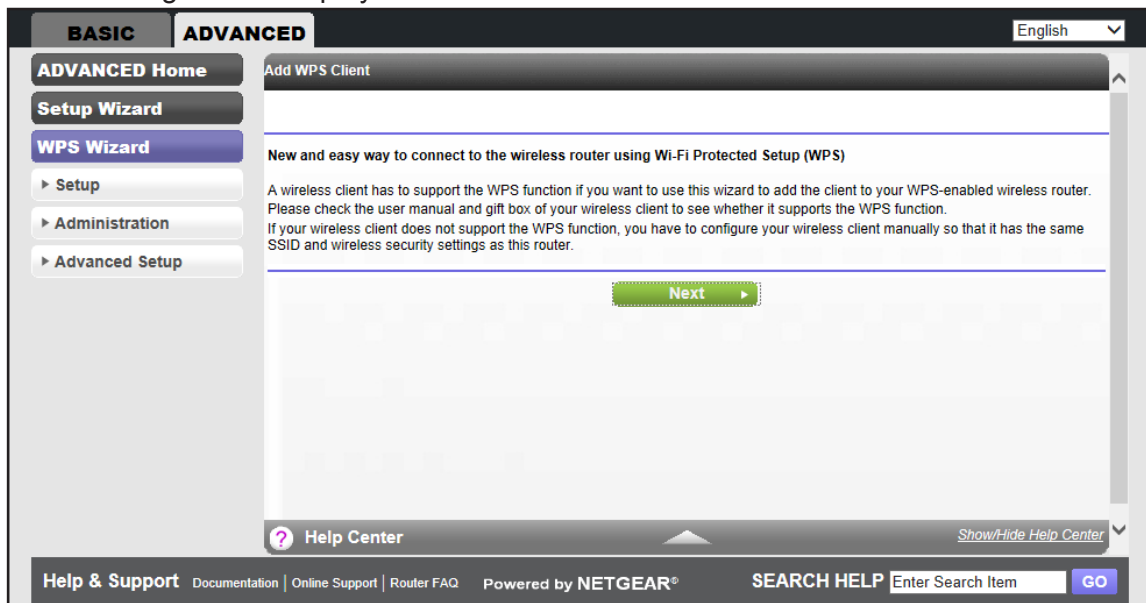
BASIC ADVANCED

English

ADVANCED Home

Setup Wizard

WPS Wizard

▸ Setup

▸ Administration

▸ Advanced Setup

Add WPS Client

New and easy way to connect to the wireless router using Wi-Fi Protected Setup (WPS)

A wireless client has to support the WPS function if you want to use this wizard to add the client to your WPS-enabled wireless router. Please check the user manual and gift box of your wireless client to see whether it supports the WPS function.
If your wireless client does not support the WPS function, you have to configure your wireless client manually so that it has the same SSID and wireless security settings as this router.

Next ▸

? Help Center

Show/Hide Help Center

Help & Support Documentation | Online Support | Router FAQ Powered by NETGEAR®

SEARCH HELP Enter Search Item GO